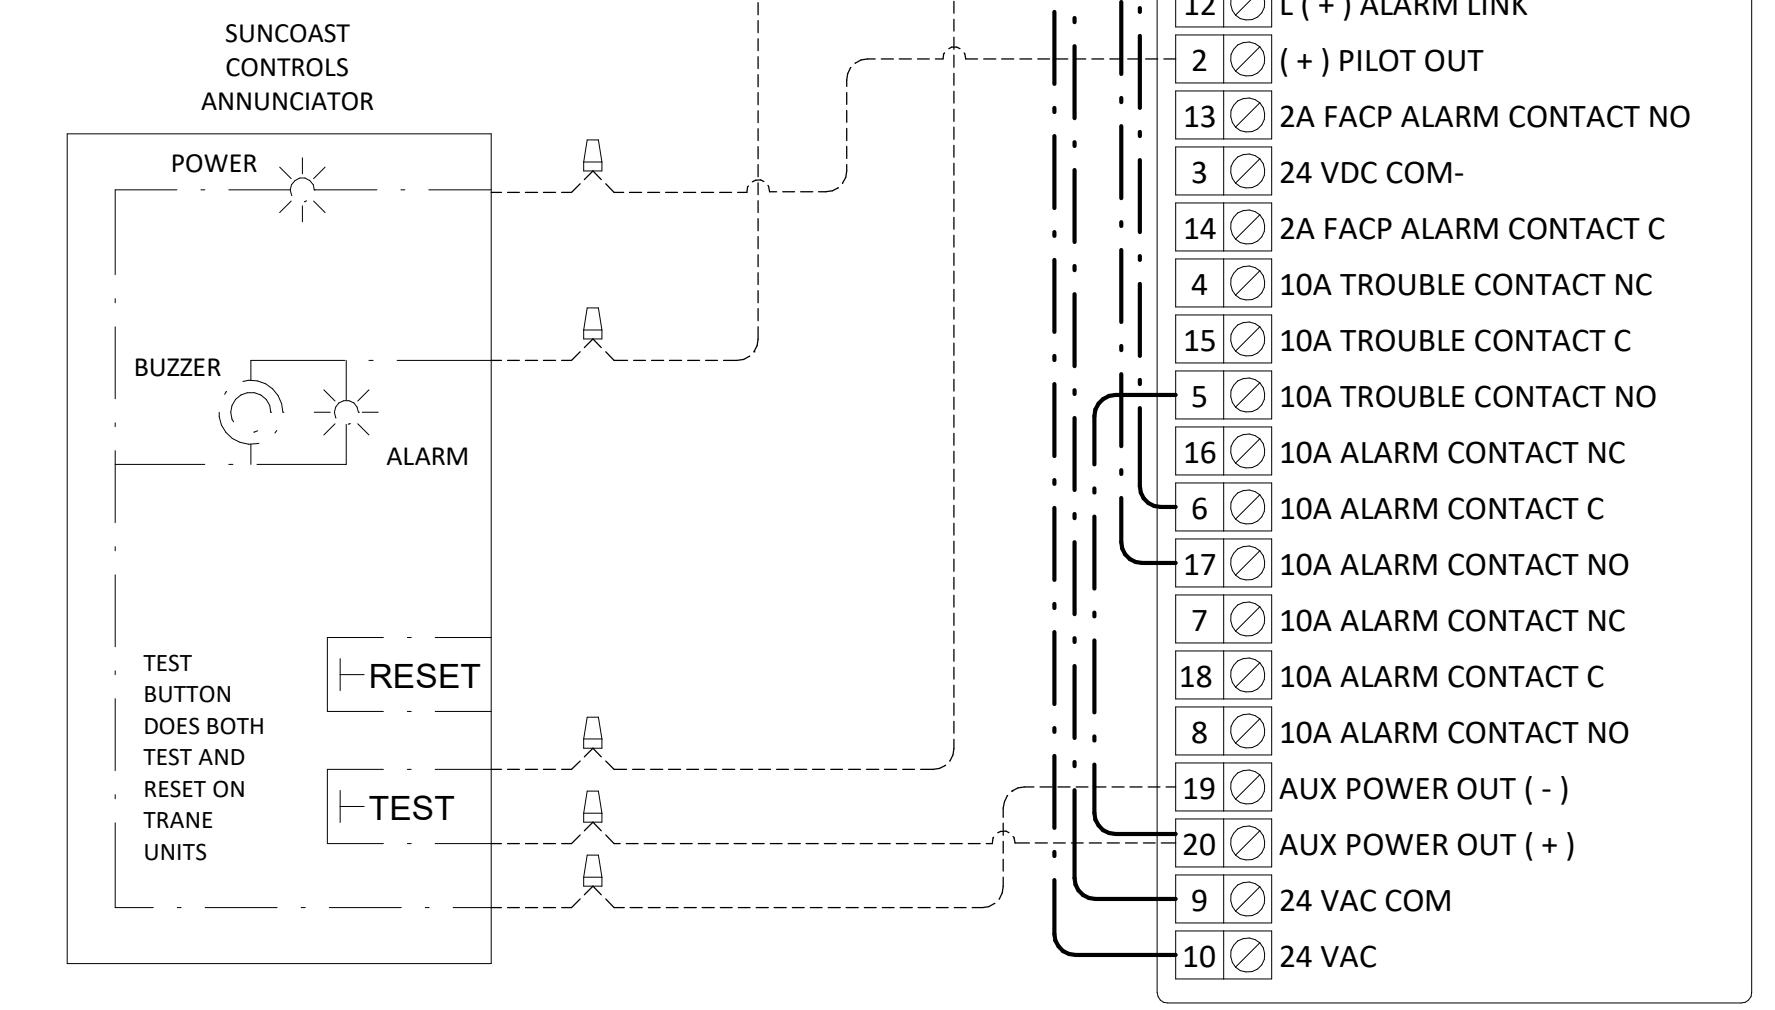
SUNCOAST CONTROLS ANNUNCIATOR

POWER

BUZZER

ALARM

TEST BUTTON DOES BOTH TEST AND RESET ON TRANE UNITS

RESET

TEST

| | |
|---|---|
| 12 | L ( + ) ALARM LINK |
| 2 | ( + ) PILOT OUT |
| 13 | 2A FACP ALARM CONTACT NO |
| 3 | 24 VDC COM- |
| 14 | 2A FACP ALARM CONTACT C |
| 4 | 10A TROUBLE CONTACT NC |
| 15 | 10A TROUBLE CONTACT C |
| 5 | 10A TROUBLE CONTACT NO |
| 16 | 10A ALARM CONTACT NC |
| 6 | 10A ALARM CONTACT C |
| 17 | 10A ALARM CONTACT NO |
| 7 | 10A ALARM CONTACT NC |
| 18 | 10A ALARM CONTACT C |
| 8 | 10A ALARM CONTACT NO |
| 19 | AUX POWER OUT ( - ) |
| 20 | AUX POWER OUT ( + ) |
| 9 | 24 VAC COM |
| 10 | 24 VAC |